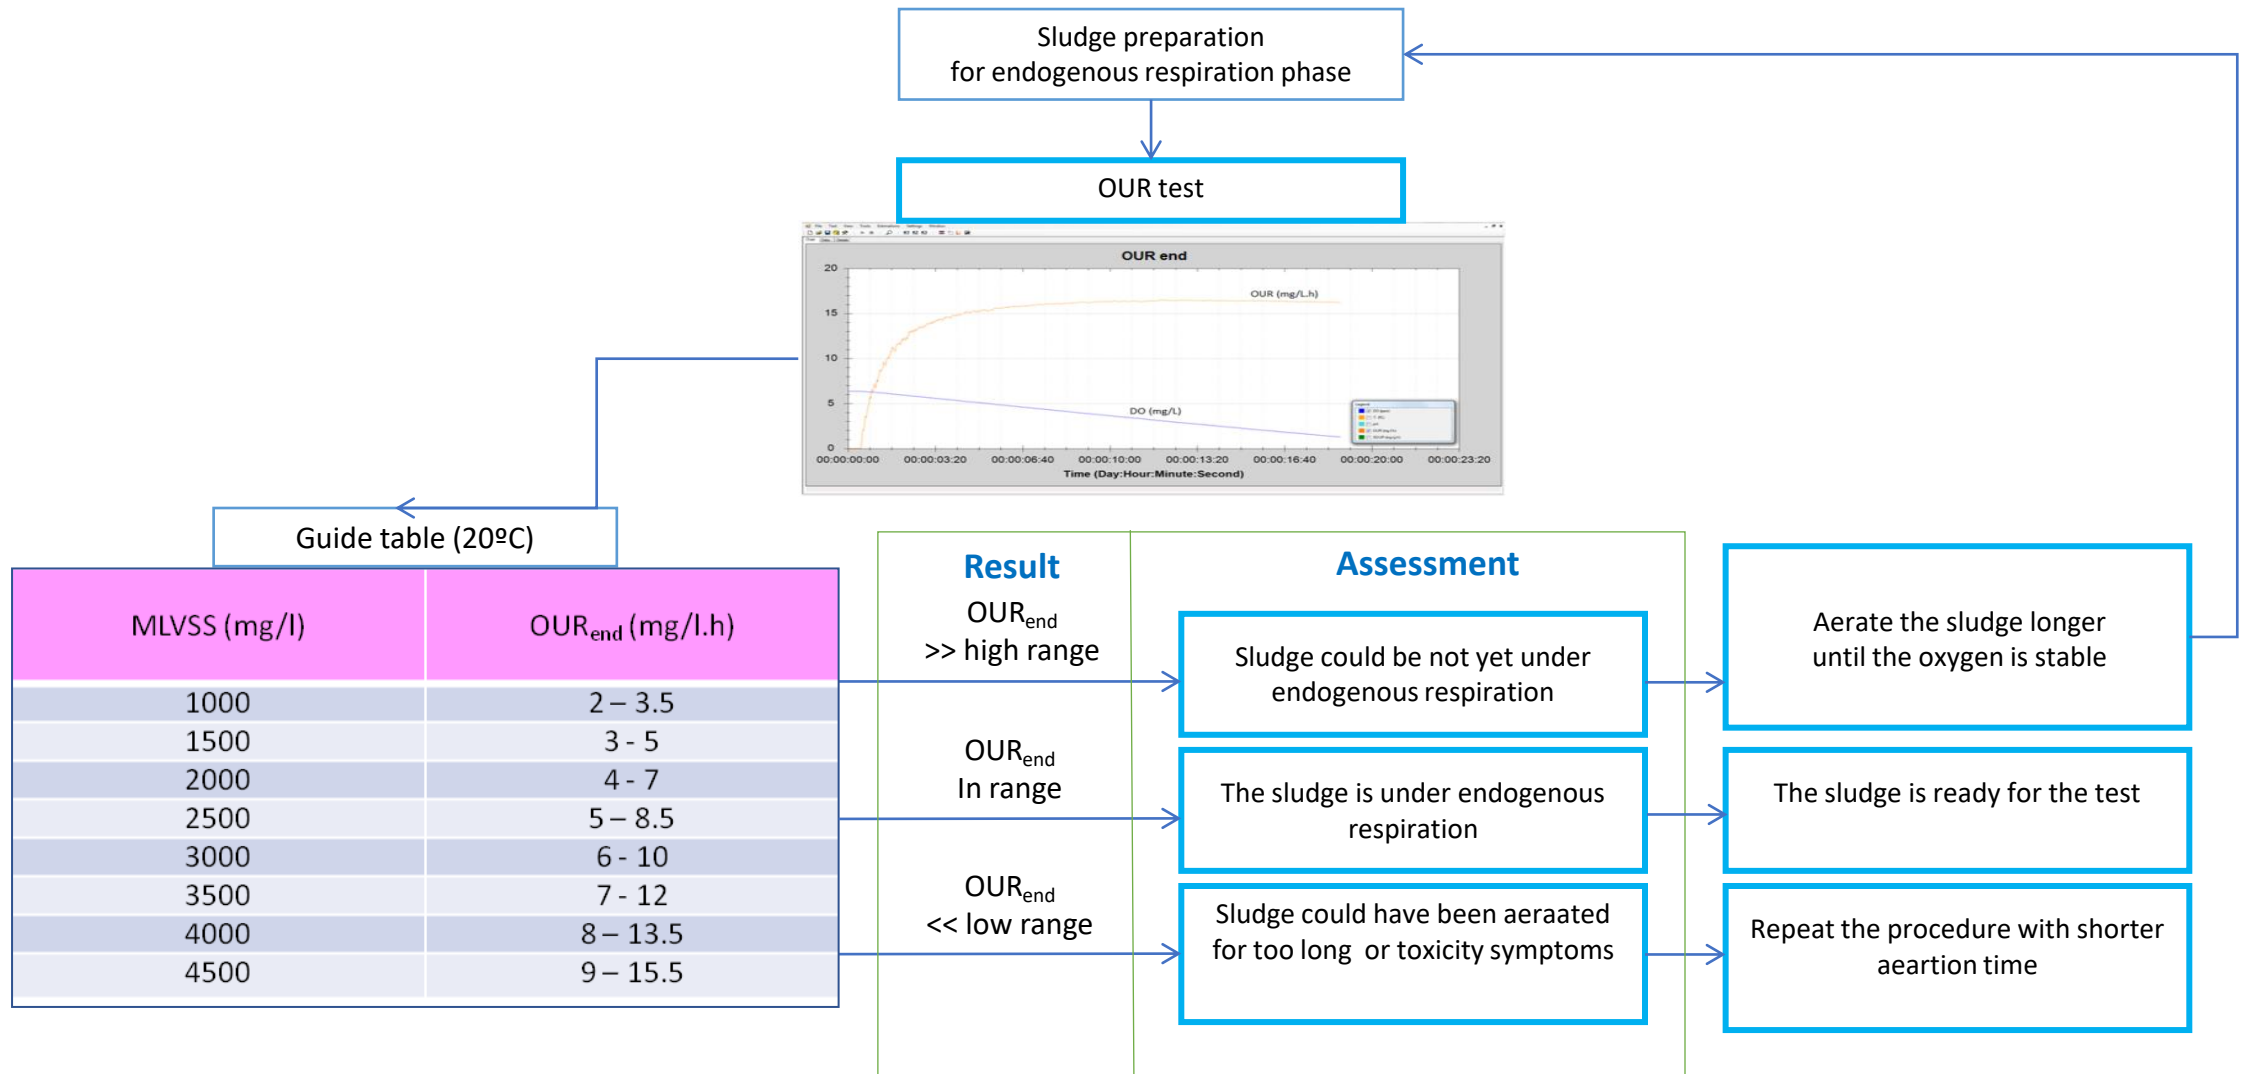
Sludge preparation for endogenous respiration phase

OUR test

OUR end

20
15
10
5
0

OUR (mg/L.h)

DO (mg/L)

00:00:00:00 00:00:03:20 00:00:06:40 00:00:10:00 00:00:13:20 00:00:16:40 00:00:20:00 00:00:23:20

Time (Day:Hour:Minute:Second)

Guide table (20ºC)

| MLVSS (mg/l) | OUR$_{end}$ (mg/l.h) |
|---|---|
| 1000 | 2 – 3.5 |
| 1500 | 3 - 5 |
| 2000 | 4 - 7 |
| 2500 | 5 – 8.5 |
| 3000 | 6 - 10 |
| 3500 | 7 - 12 |
| 4000 | 8 – 13.5 |
| 4500 | 9 – 15.5 |

Result

Assessment

OUR$_{end}$ >> high range

Sludge could be not yet under endogenous respiration

Aerate the sludge longer until the oxygen is stable

OUR$_{end}$ In range

The sludge is under endogenous respiration

The sludge is ready for the test

OUR$_{end}$ << low range

Sludge could have been aeraated for too long or toxicity symptoms

Repeat the procedure with shorter aeartion time